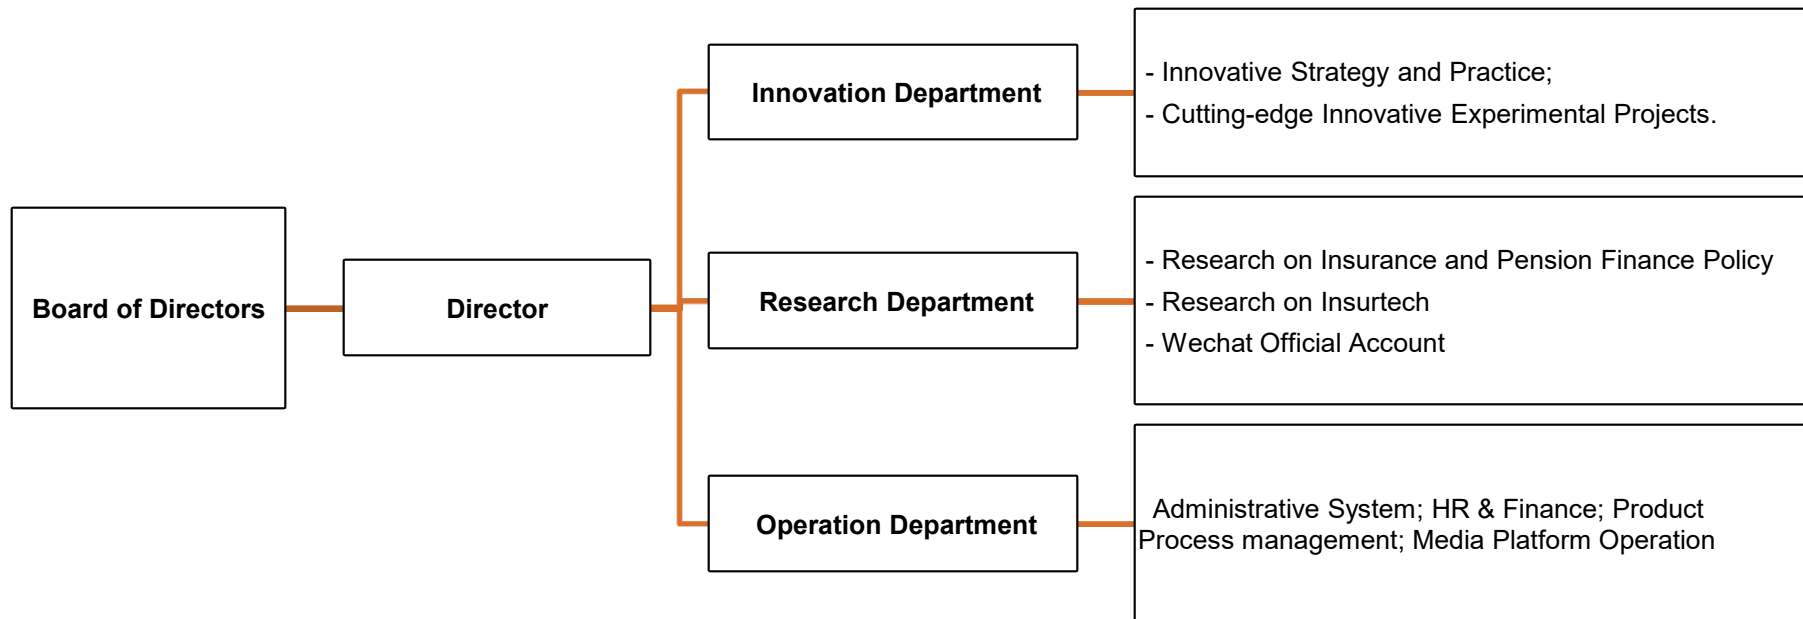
Board of Directors

Director

Innovation Department

- Innovative Strategy and Practice;
- Cutting-edge Innovative Experimental Projects.

Research Department

- Research on Insurance and Pension Finance Policy
- Research on Insurtech
- Wechat Official Account

Operation Department

Administrative System; HR & Finance; Product Process management; Media Platform Operation